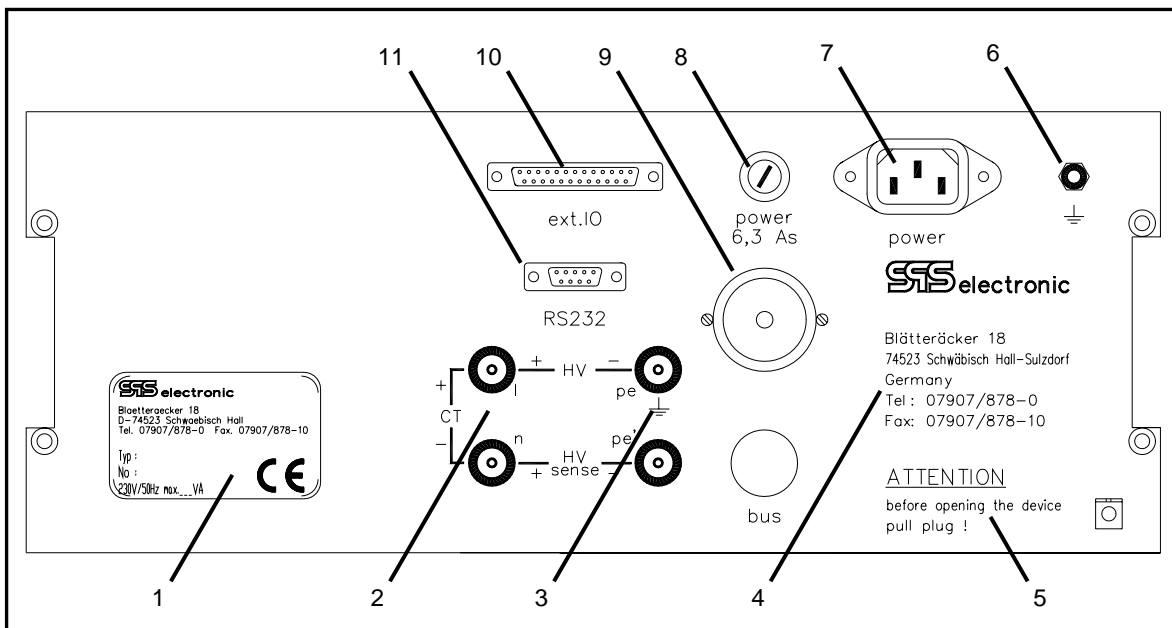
11 10 9 8 7 6

ext.IO

power 6,3 As

power

RS232

SES electronic

Blätteräcker 18
74523 Schwäbisch Hall-Sulzdorf
Germany
Tel: 07907/878-0
Fax: 07907/878-10

ATTENTION

before opening the device pull plug !

SES electronic

Blaetteraecker 18
D-74523 Schwaebisch Hall
Tel. 07907/878-0 Fax. 07907/878-10

Typ :
No :
230V/50Hz max.___VA

CE

+ CT −

+ HV −

l

pe

n

pe'

HV sense

+ −

bus

1 2 3 4 5